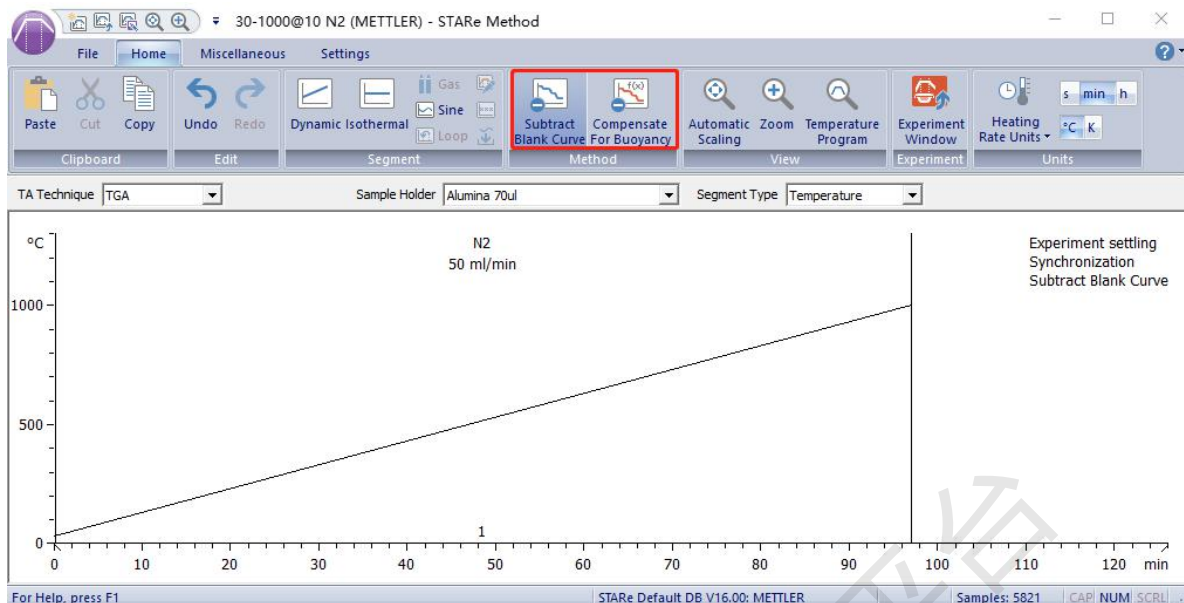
30-1000@10 N2 (METTLER) - STARe Method

File Home Miscellaneous Settings

Paste Cut Copy
Clipboard

Undo Redo
Edit

Dynamic Isothermal Gas Sine Loop
Segment

Subtract Blank Curve Compensate For Buoyancy
Method

Automatic Scaling Zoom Temperature Program
View

Experiment Window
Experiment

Heating Rate Units s min h °C K
Units

TA Technique TGA
Sample Holder Alumina 70ul
Segment Type Temperature

°C
N2
50 ml/min

Experiment settling
Synchronization
Subtract Blank Curve

1000
500
0
1

0 10 20 30 40 50 60 70 80 90 100 110 120 min

For Help, press F1
STARe Default DB V16.00: METTLER
Samples: 5821
CAP NUM SCRL